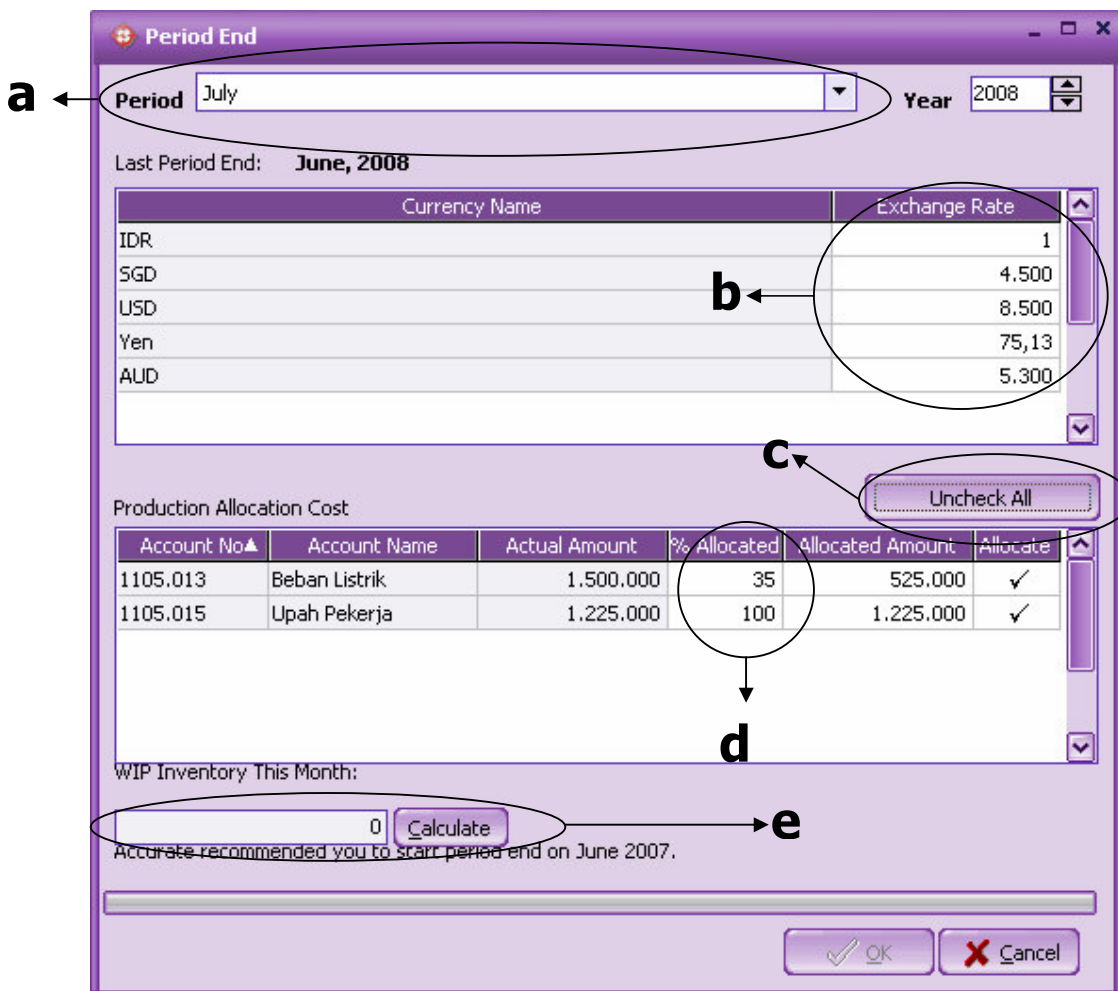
Period End

a

Period July

Year 2008

Last Period End: June, 2008

| Currency Name | Exchange Rate |
|---|---|
| IDR | 1 |
| SGD | 4.500 |
| USD | 8.500 |
| Yen | 75,13 |
| AUD | 5.300 |

b

c

Uncheck All

Production Allocation Cost

| Account No | Account Name | Actual Amount | % Allocated | Allocated Amount | Allocate |
|---|---|---|---|---|---|
| 1105.013 | Beban Listrik | 1.500.000 | 35 | 525.000 | ✓ |
| 1105.015 | Upah Pekerja | 1.225.000 | 100 | 1.225.000 | ✓ |

d

WIP Inventory This Month:

0 Calculate

e

Accurate recommended you to start period end on June 2007.

OK Cancel